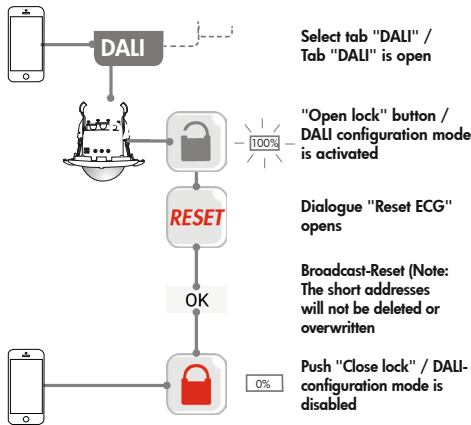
DALI

Select tab "DALI" / Tab "DALI" is open

100%

"Open lock" button / DALI configuration mode is activated

RESET

Dialogue "Reset ECG" opens

OK

Broadcast-Reset (Note: The short addresses will not be deleted or overwritten

0%

Push "Close lock" / DALI-configuration mode is disabled